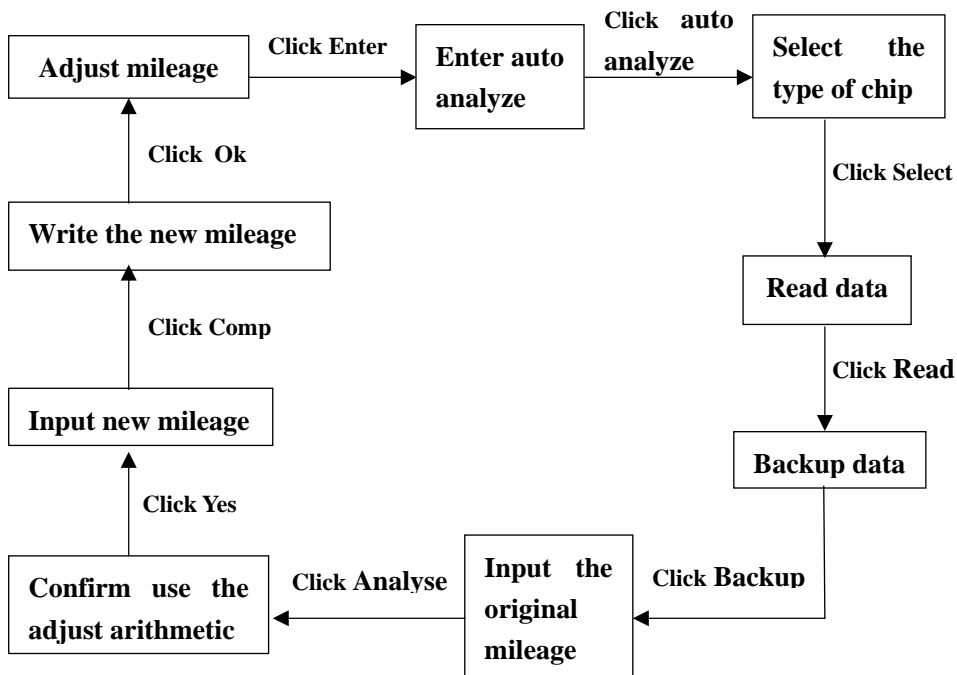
Adjust mileage

Click Enter

Enter auto analyze

Click auto analyze

Select the type of chip

Click Select

Read data

Click Read

Backup data

Click Backup

Input the original mileage

Click Analyse

Confirm use the adjust arithmetic

Click Yes

Input new mileage

Click Comp

Write the new mileage

Click Ok